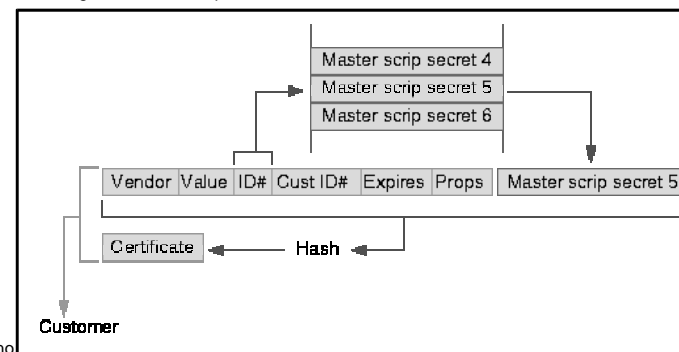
Master scrip secret 4

Master scrip secret 5

Master scrip secret 6

| Vendor | Value | ID# | Cust ID# | Expires | Props |
|---|---|---|---|---|---|

Master scrip secret 5

Certificate

Hash

Customer